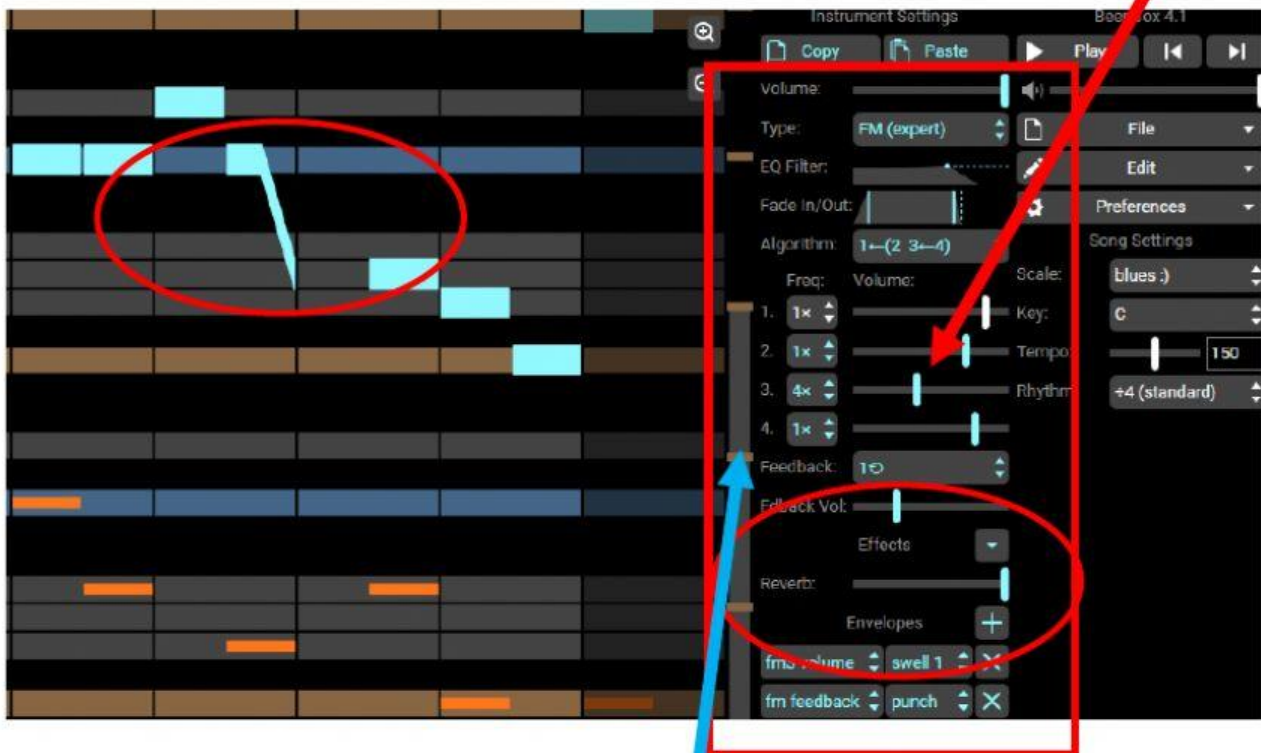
Instrument Settings

BeepBox 4.1

Copy

Paste

Play

Volume:

Type: FM (expert)

File

EQ Filter:

Edit

Fade In/Out:

Preferences

Algorithm: 1←(2 3←4)

Song Settings

Freq: Volume:

Scale: blues :)

1. 1×

Key: C

2. 1×

Tempo: 150

3. 4×

Rhythm: ÷4 (standard)

4. 1×

Feedback: 1⟲

Fdback Vol:

Effects

Reverb:

Envelopes

fm3 volume swell 1

fm feedback punch